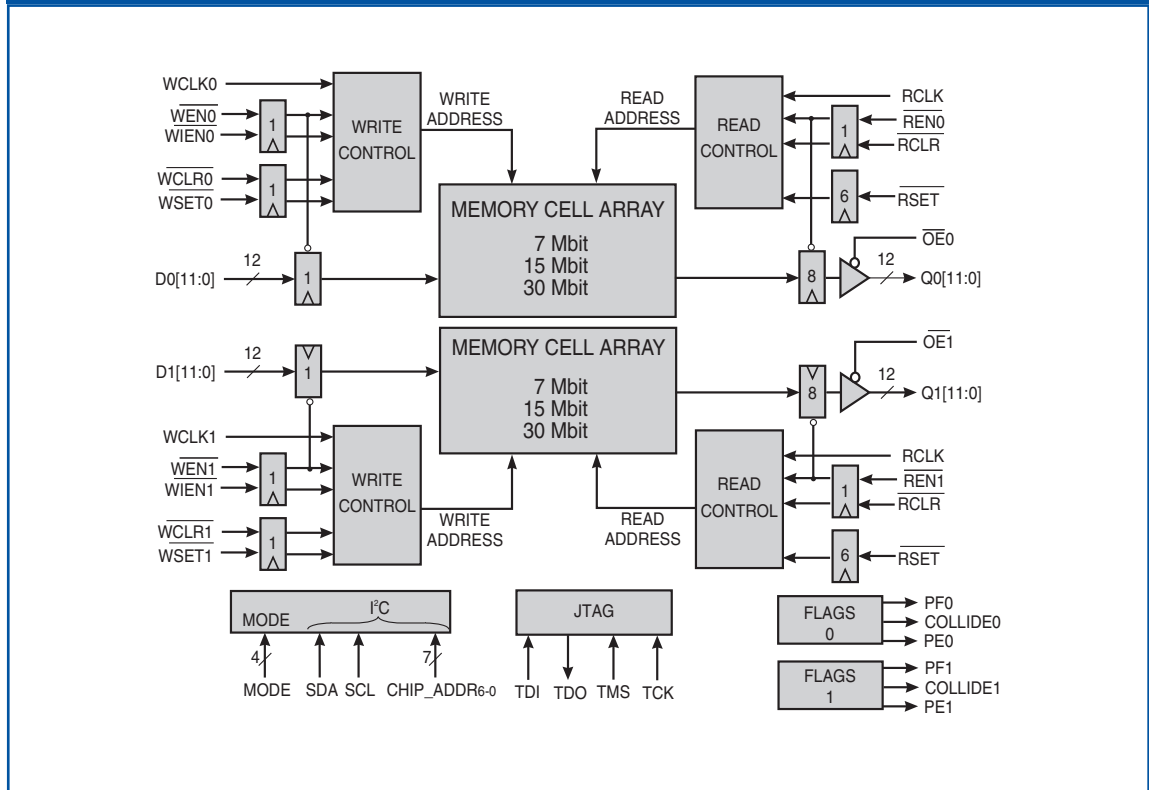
WCLK0
$\overline{WEN0}$
WIEN0
1
WRITE CONTROL
WRITE ADDRESS
READ ADDRESS
READ CONTROL
RCLK
1
$\overline{REN0}$
RCLR
$\overline{WCLR0}$
WSET0
1
6
$\overline{RSET}$
MEMORY CELL ARRAY
7 Mbit
15 Mbit
30 Mbit
$\overline{OE}0$
12
D0[11:0]
1
8
12
Q0[11:0]
MEMORY CELL ARRAY
7 Mbit
15 Mbit
30 Mbit
$\overline{OE1}$
12
D1[11:0]
1
8
12
Q1[11:0]
WCLK1
RCLK
$\overline{WEN1}$
WIEN1
1
WRITE CONTROL
READ CONTROL
1
$\overline{REN1}$
RCLR
$\overline{WCLR1}$
WSET1
1
WRITE ADDRESS
READ ADDRESS
6
$\overline{RSET}$
MODE
I$^2$C
4
MODE
SDA
SCL
7
CHIP_ADDR6-0
JTAG
TDI
TDO
TMS
TCK
FLAGS 0
PF0
COLLIDE0
PE0
FLAGS 1
PF1
COLLIDE1
PE1